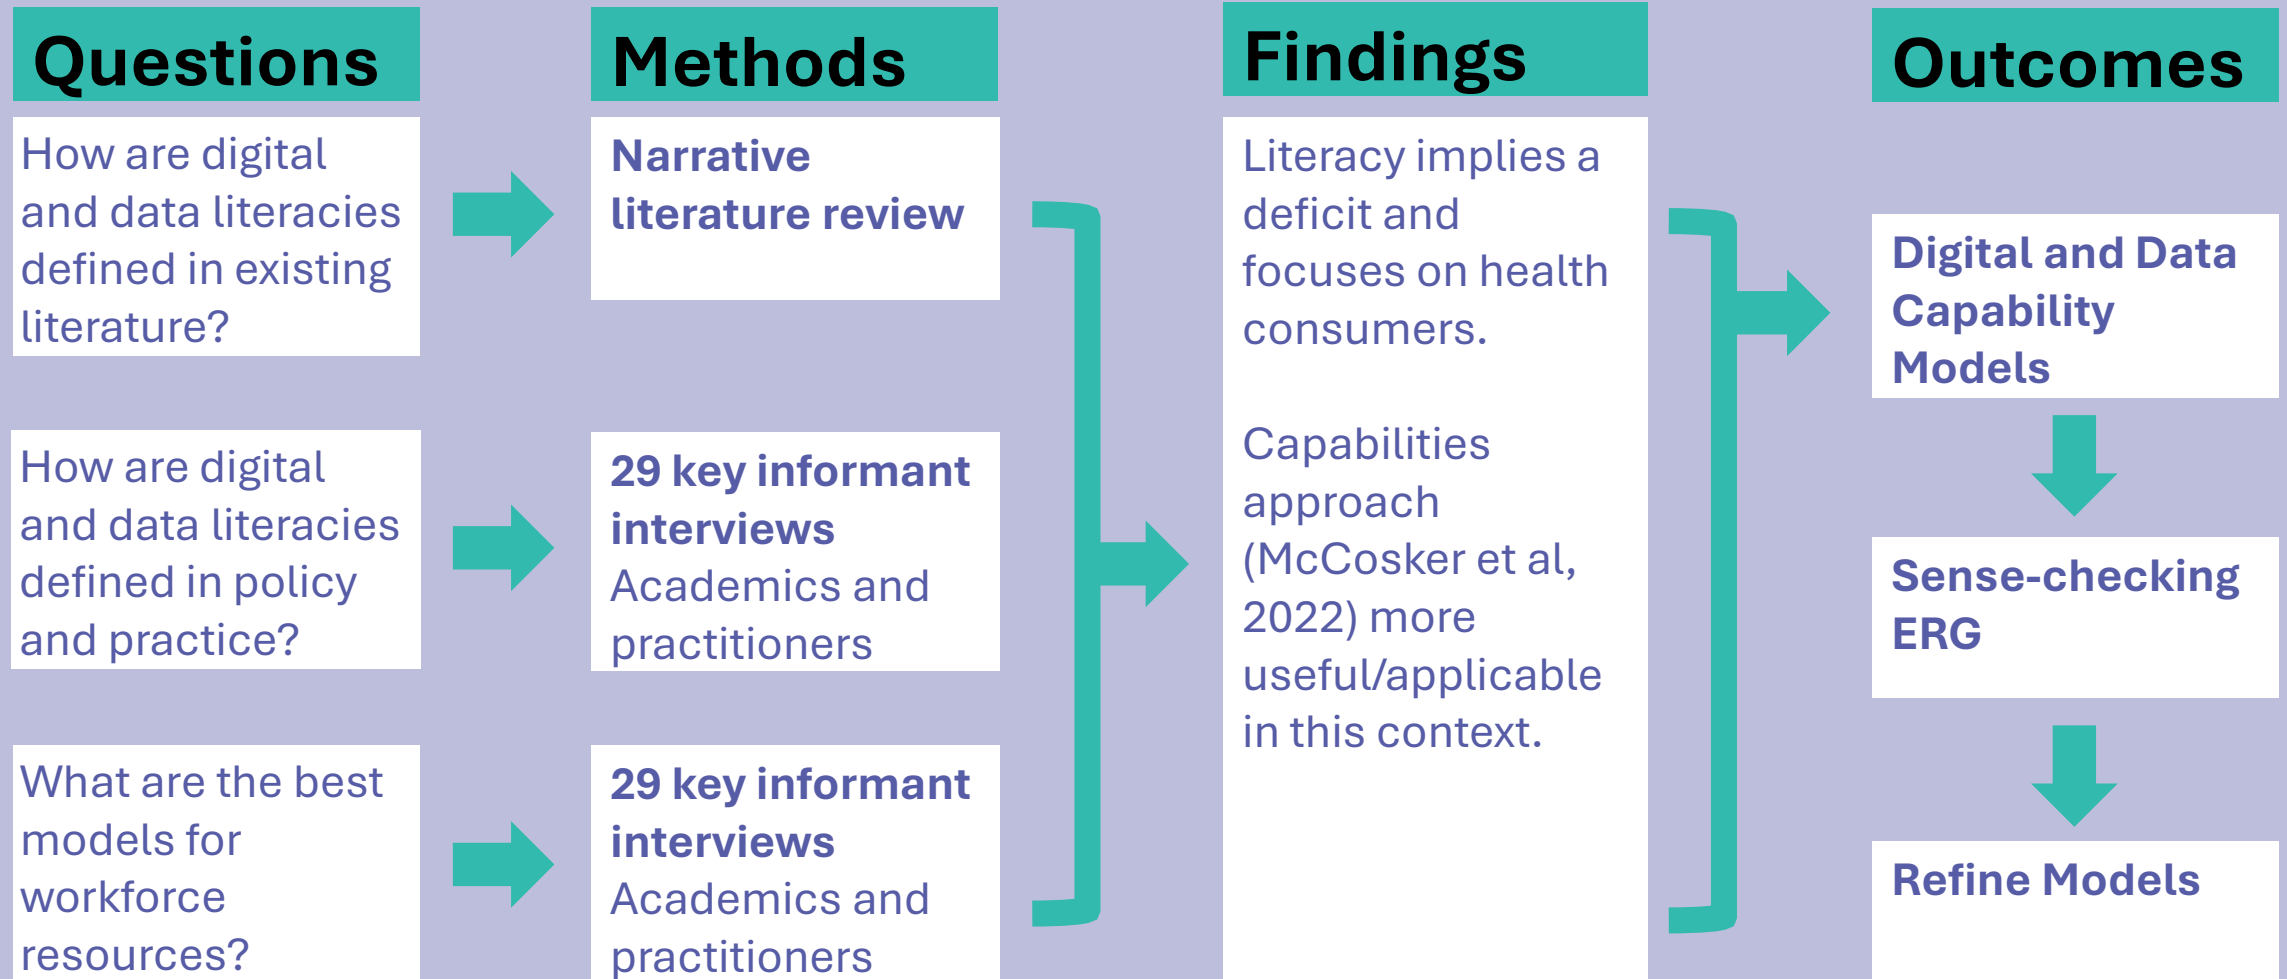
Questions

How are digital and data literacies defined in existing literature?

How are digital and data literacies defined in policy and practice?

What are the best models for workforce resources?

Methods

Narrative literature review

29 key informant interviews
Academics and practitioners

29 key informant interviews
Academics and practitioners

Findings

Literacy implies a deficit and focuses on health consumers.

Capabilities approach (McCosker et al, 2022) more useful/applicable in this context.

Outcomes

Digital and Data Capability Models

Sense-checking ERG

Refine Models